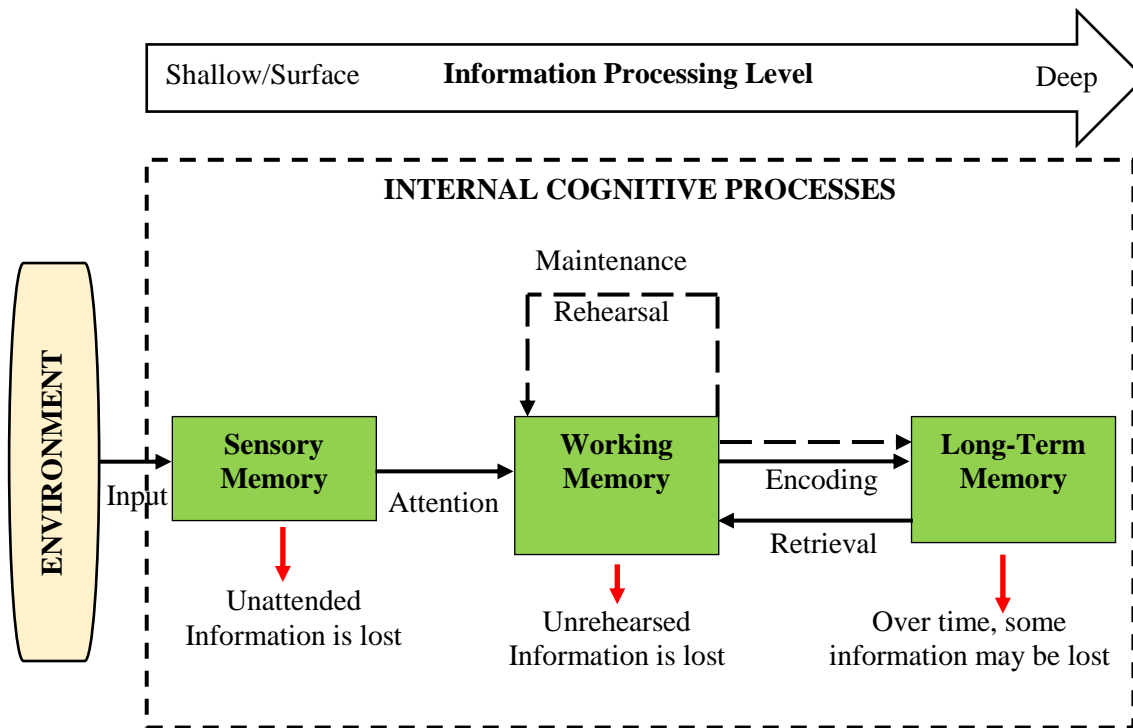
Shallow/Surface **Information Processing Level** Deep

**INTERNAL COGNITIVE PROCESSES**

ENVIRONMENT

Input

Sensory Memory

Unattended Information is lost

Attention

Maintenance Rehearsal

Working Memory

Unrehearsed Information is lost

Encoding

Retrieval

Long-Term Memory

Over time, some information may be lost